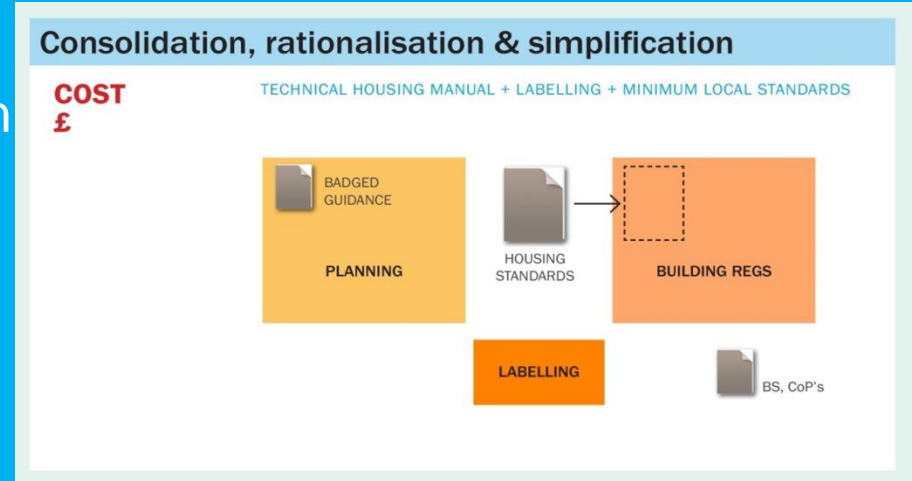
Consolidation, rationalisation & simplification

COST
£

TECHNICAL HOUSING MANUAL + LABELLING + MINIMUM LOCAL STANDARDS

BADGED GUIDANCE

PLANNING

HOUSING STANDARDS

BUILDING REGS

LABELLING

BS, CoP's